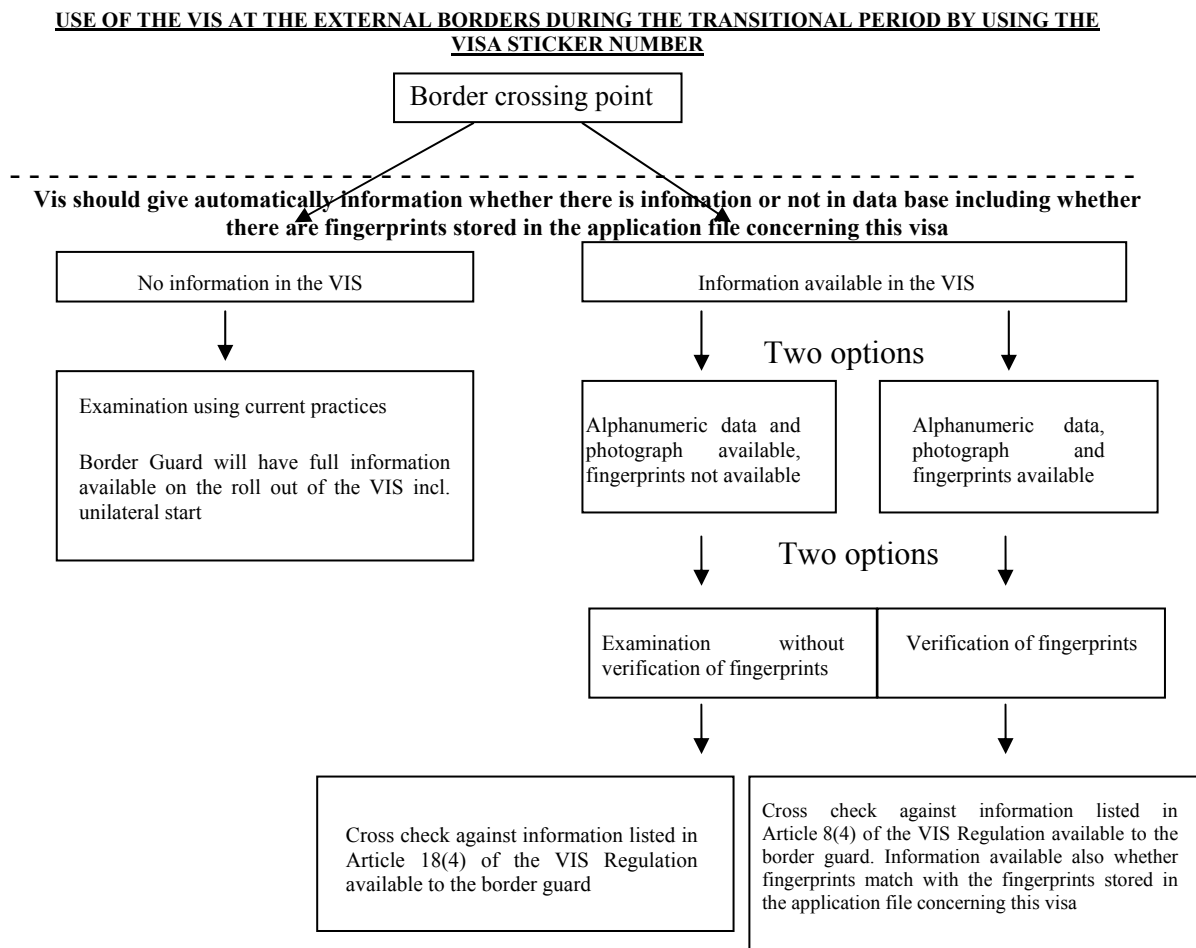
USE OF THE VIS AT THE EXTERNAL BORDERS DURING THE TRANSITIONAL PERIOD BY USING THE VISA STICKER NUMBER

Border crossing point

Vis should give automatically information whether there is infomation or not in data base including whether there are fingerprints stored in the application file concerning this visa

No information in the VIS

Examination using current practices

Border Guard will have full information available on the roll out of the VIS incl. unilateral start

Information available in the VIS

Two options

Alphanumeric data and photograph available, fingerprints not available

Alphanumeric data, photograph and fingerprints available

Two options

Examination without verification of fingerprints

Verification of fingerprints

Cross check against information listed in Article 18(4) of the VIS Regulation available to the border guard

Cross check against information listed in Article 8(4) of the VIS Regulation available to the border guard. Information available also whether fingerprints match with the fingerprints stored in the application file concerning this visa